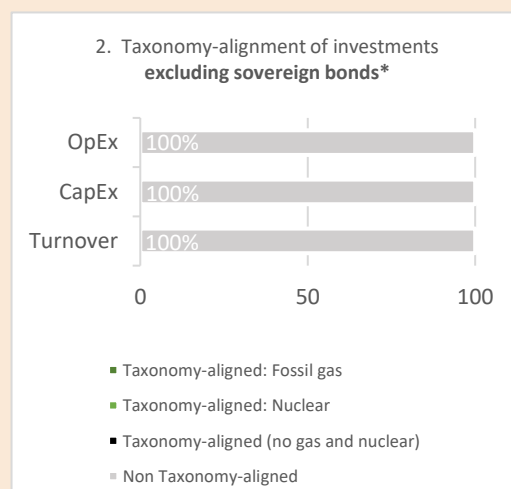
2. Taxonomy-alignment of investments
**excluding sovereign bonds***

OpEx 100%

CapEx 100%

Turnover 100%

0 50 100

Taxonomy-aligned: Fossil gas

Taxonomy-aligned: Nuclear

Taxonomy-aligned (no gas and nuclear)

Non Taxonomy-aligned